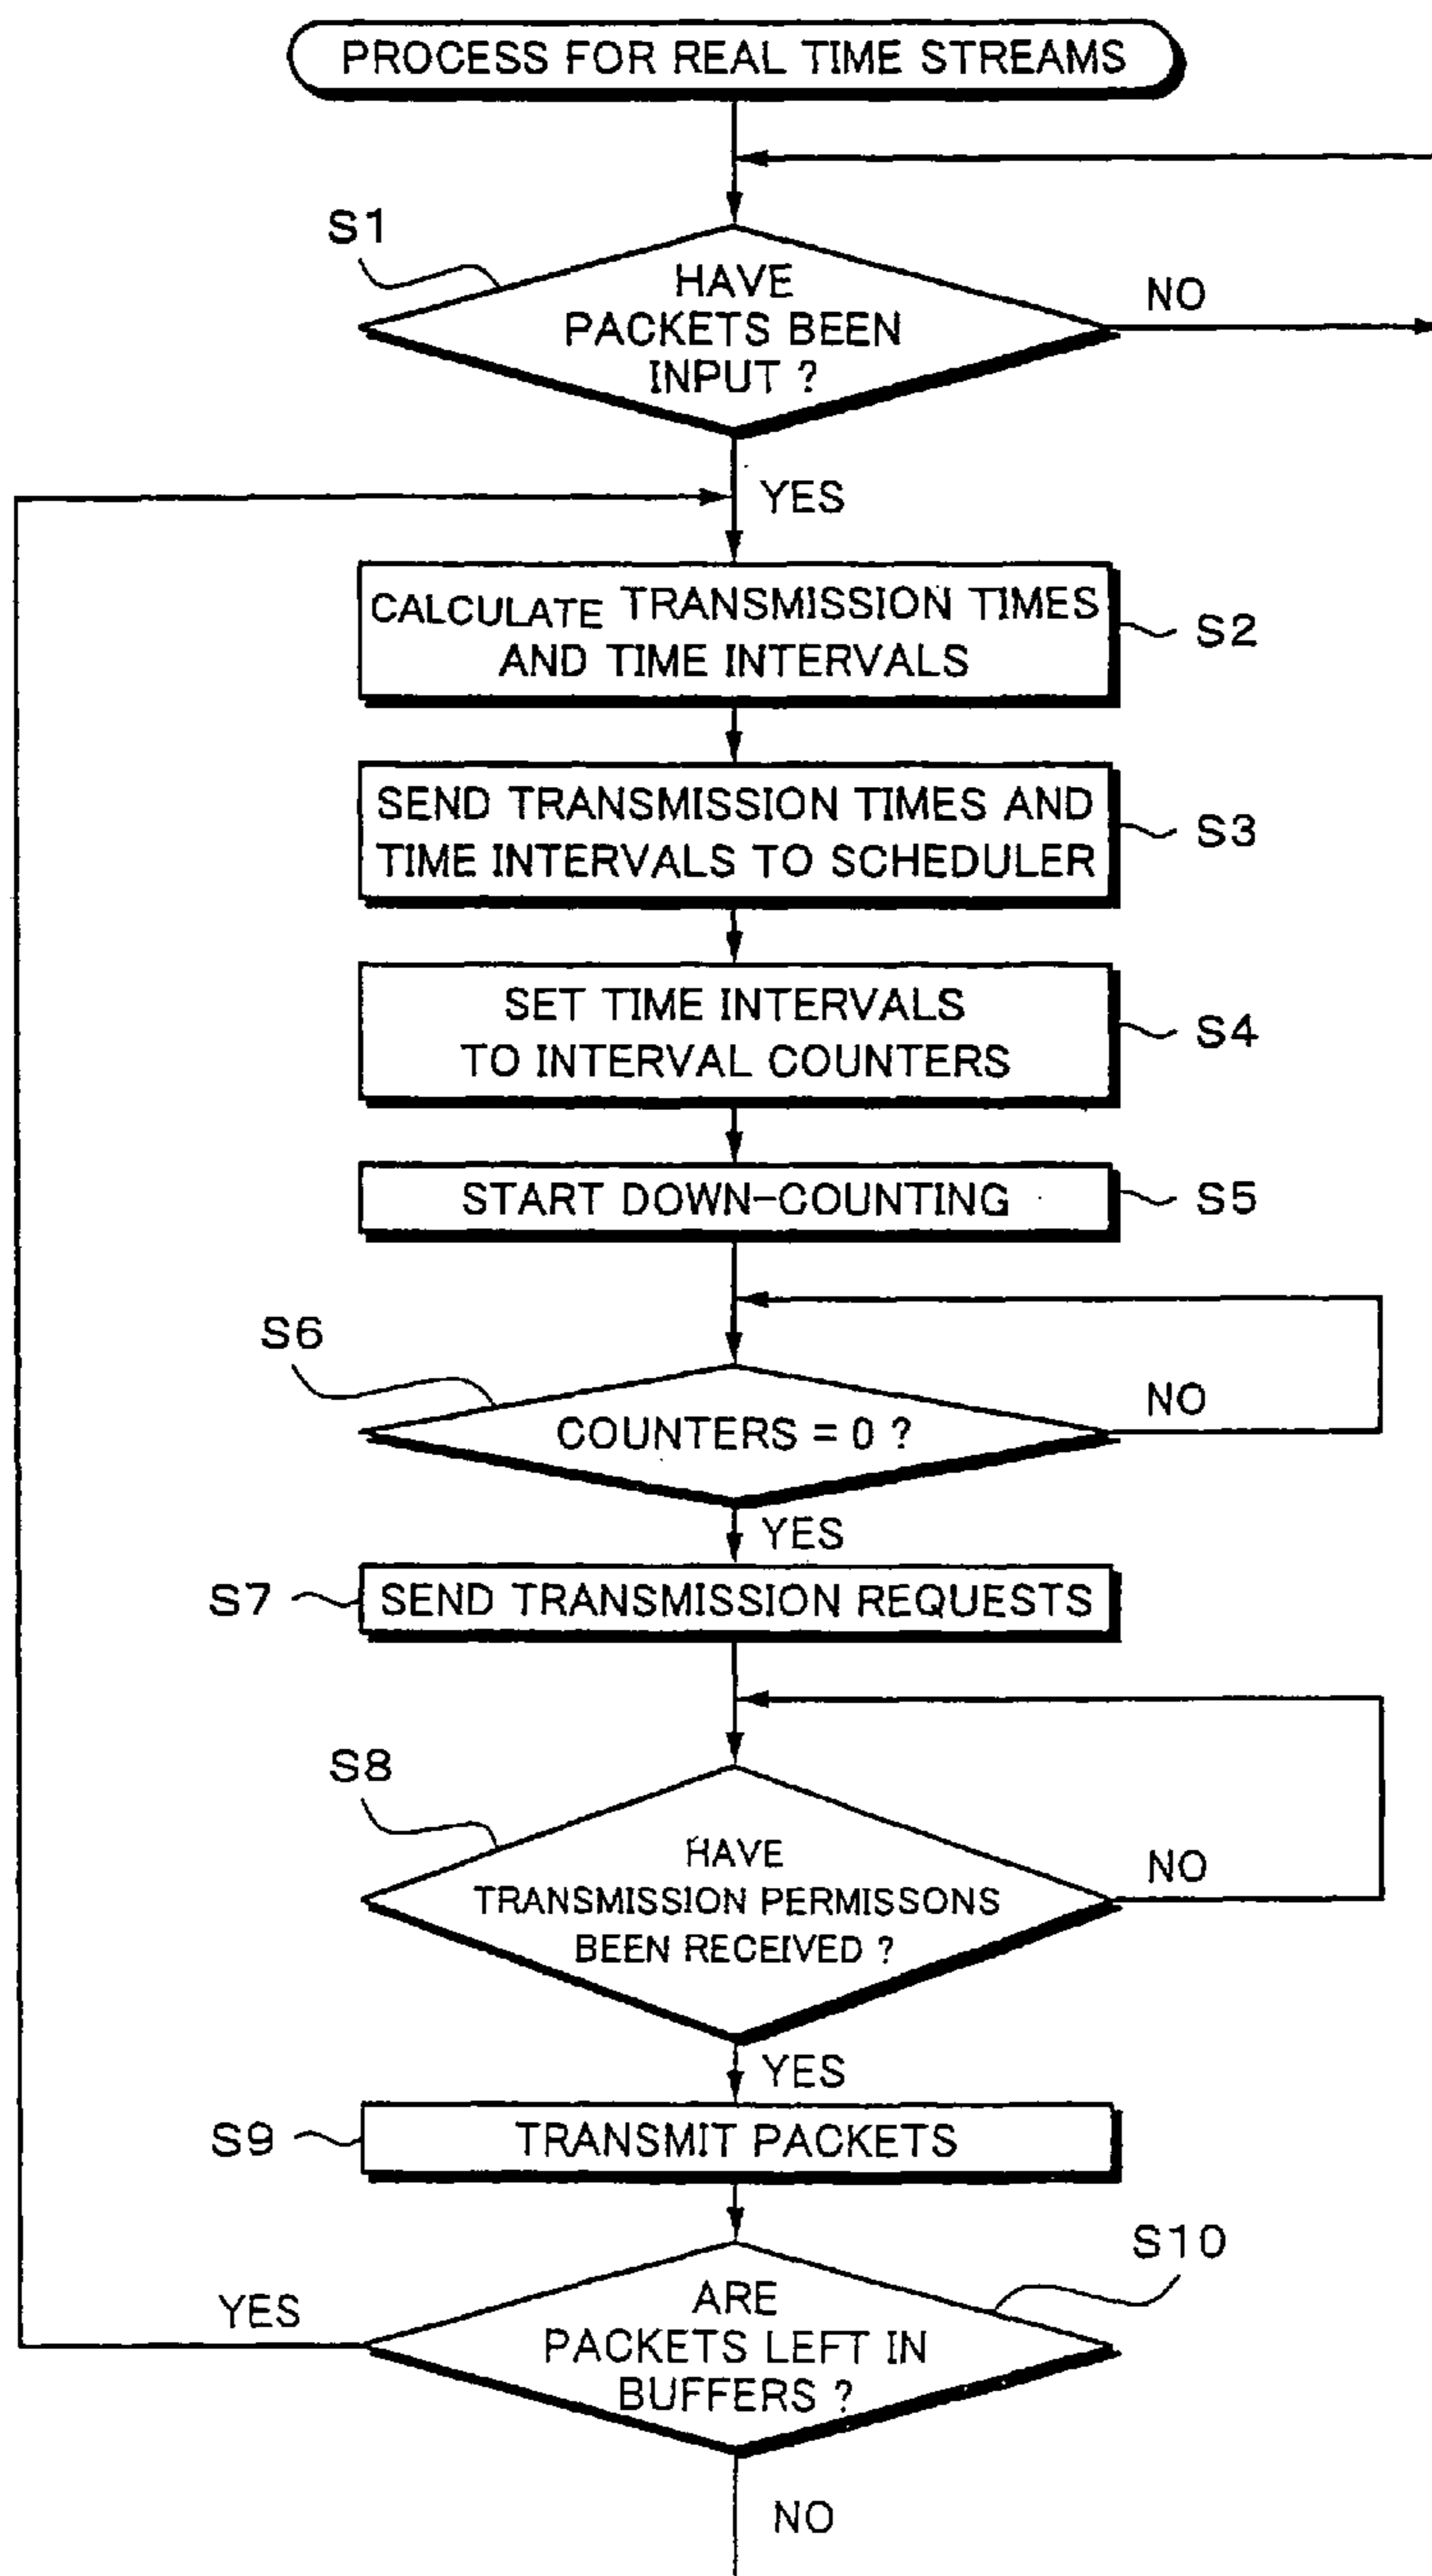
PROCESS FOR REAL TIME STREAMS

S1

HAVE PACKETS BEEN INPUT ?

NO

YES

CALCULATE TRANSMISSION TIMES AND TIME INTERVALS

S2

SEND TRANSMISSION TIMES AND TIME INTERVALS TO SCHEDULER

S3

SET TIME INTERVALS TO INTERVAL COUNTERS

S4

START DOWN-COUNTING

S5

S6

COUNTERS = 0 ?

NO

YES

S7

SEND TRANSMISSION REQUESTS

S8

HAVE TRANSMISSION PERMISSONS BEEN RECEIVED ?

NO

YES

S9

TRANSMIT PACKETS

S10

YES

ARE PACKETS LEFT IN BUFFERS ?

NO